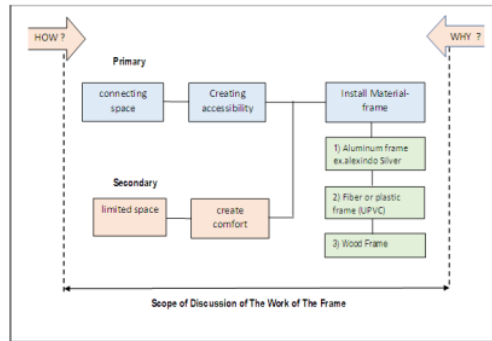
HOW ?

WHY ?

Primary

connecting space

Creating accessibility

Install Material-frame

1) Aluminum frame ex.alexindo Silver

2) Fiber or plastic frame (UPVC)

3) Wood Frame

Secondary

limited space

create comfort

Scope of Discussion of The Work of The Frame